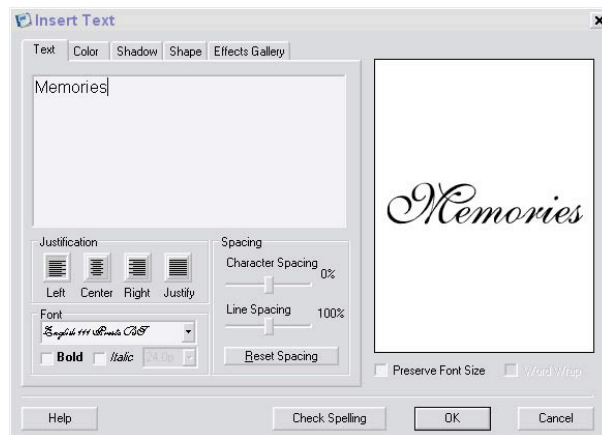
Insert Text

Text | Color | Shadow | Shape | Effects Gallery

Memories

Justification

Left Center Right Justify

Spacing

Character Spacing 0%

Line Spacing 100%

Reset Spacing

Font

English 111 Presto BT

Bold Italic 24.0p

Memories

Preserve Font Size Word Wrap

Help Check Spelling OK Cancel